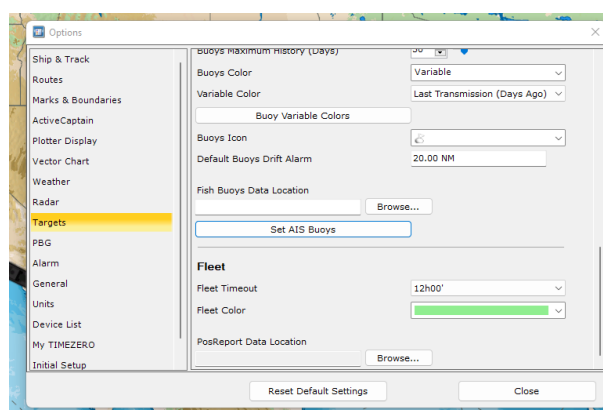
Options

Ship & Track
Routes
Marks & Boundaries
ActiveCaptain
Plotter Display
Vector Chart
Weather
Radar
Targets
PBG
Alarm
General
Units
Device List
My TIMEZERO
Initial Setup

Buoys Maximum History (Days) 30
Buoys Color Variable
Variable Color Last Transmission (Days Ago)
Buoy Variable Colors
Buoys Icon
Default Buoys Drift Alarm 20.00 NM
Fish Buoys Data Location
Browse...
Set AIS Buoys

Fleet
Fleet Timeout 12h00'
Fleet Color
PosReport Data Location
Browse...

Reset Default Settings
Close